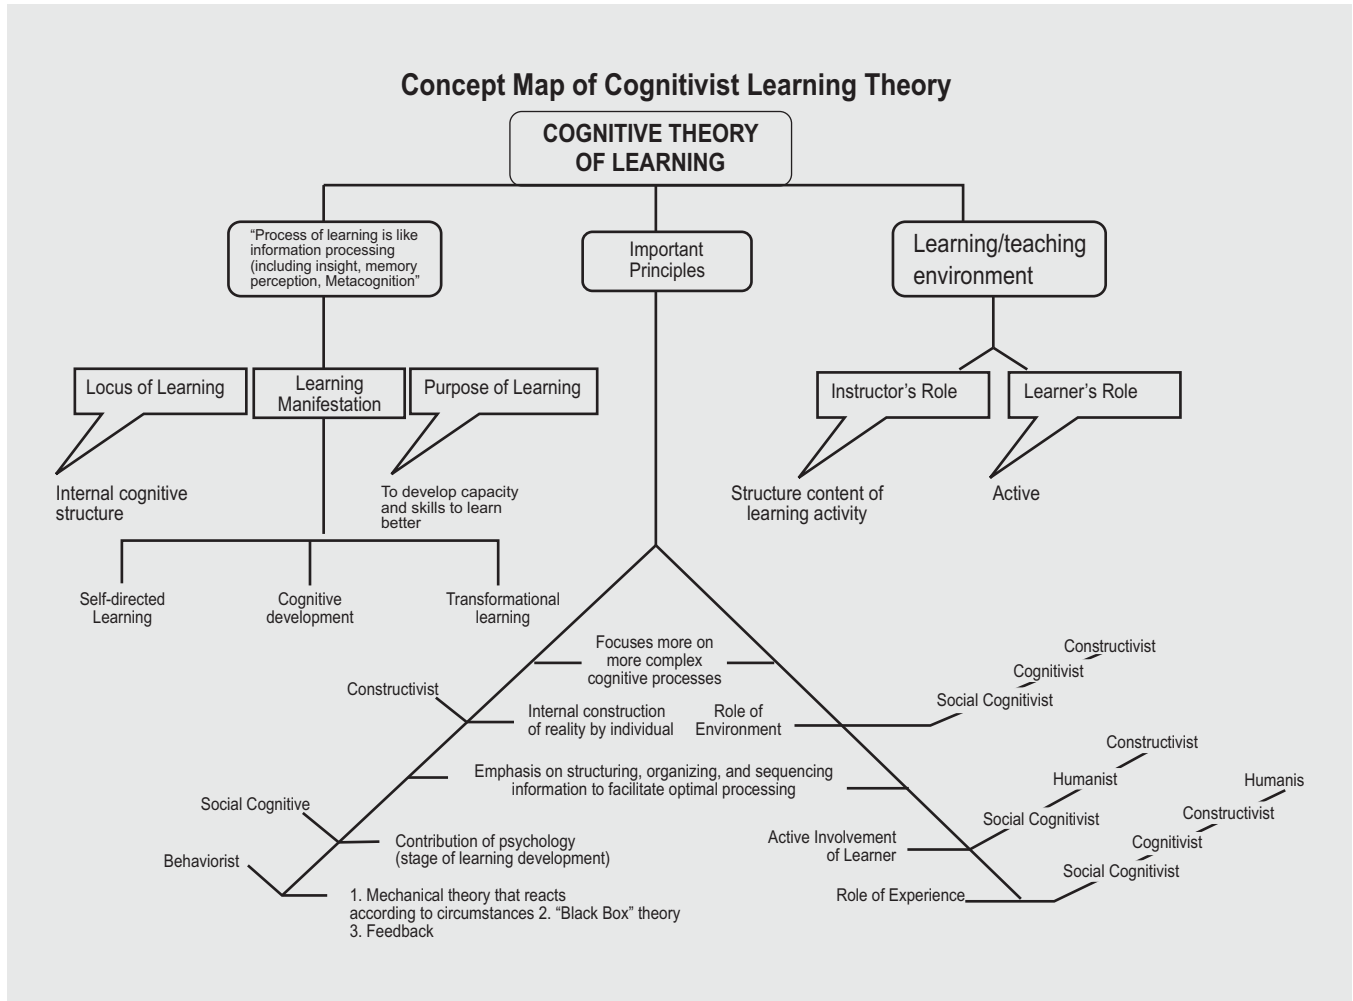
Concept Map of Cognitivist Learning Theory

COGNITIVE THEORY OF LEARNING

"Process of learning is like information processing (including insight, memory perception, Metacognition"

Important Principles

Learning/teaching environment

Locus of Learning

Learning Manifestation

Purpose of Learning

Internal cognitive structure

To develop capacity and skills to learn better

Self-directed Learning

Cognitive development

Transformational learning

Instructor's Role

Learner's Role

Structure content of learning activity

Active

Focuses more on more complex cognitive processes

Constructivist

Internal construction of reality by individual

Role of Environment

Constructivist

Cognitivist

Social Cognitivist

Emphasis on structuring, organizing, and sequencing information to facilitate optimal processing

Social Cognitive

Contribution of psychology (stage of learning development)

Behaviorist

1. Mechanical theory that reacts according to circumstances 2. "Black Box" theory 3. Feedback

Constructivist

Humanist

Social Cognitivist

Active Involvement of Learner

Humanis

Constructivist

Cognitivist

Social Cognitivist

Role of Experience